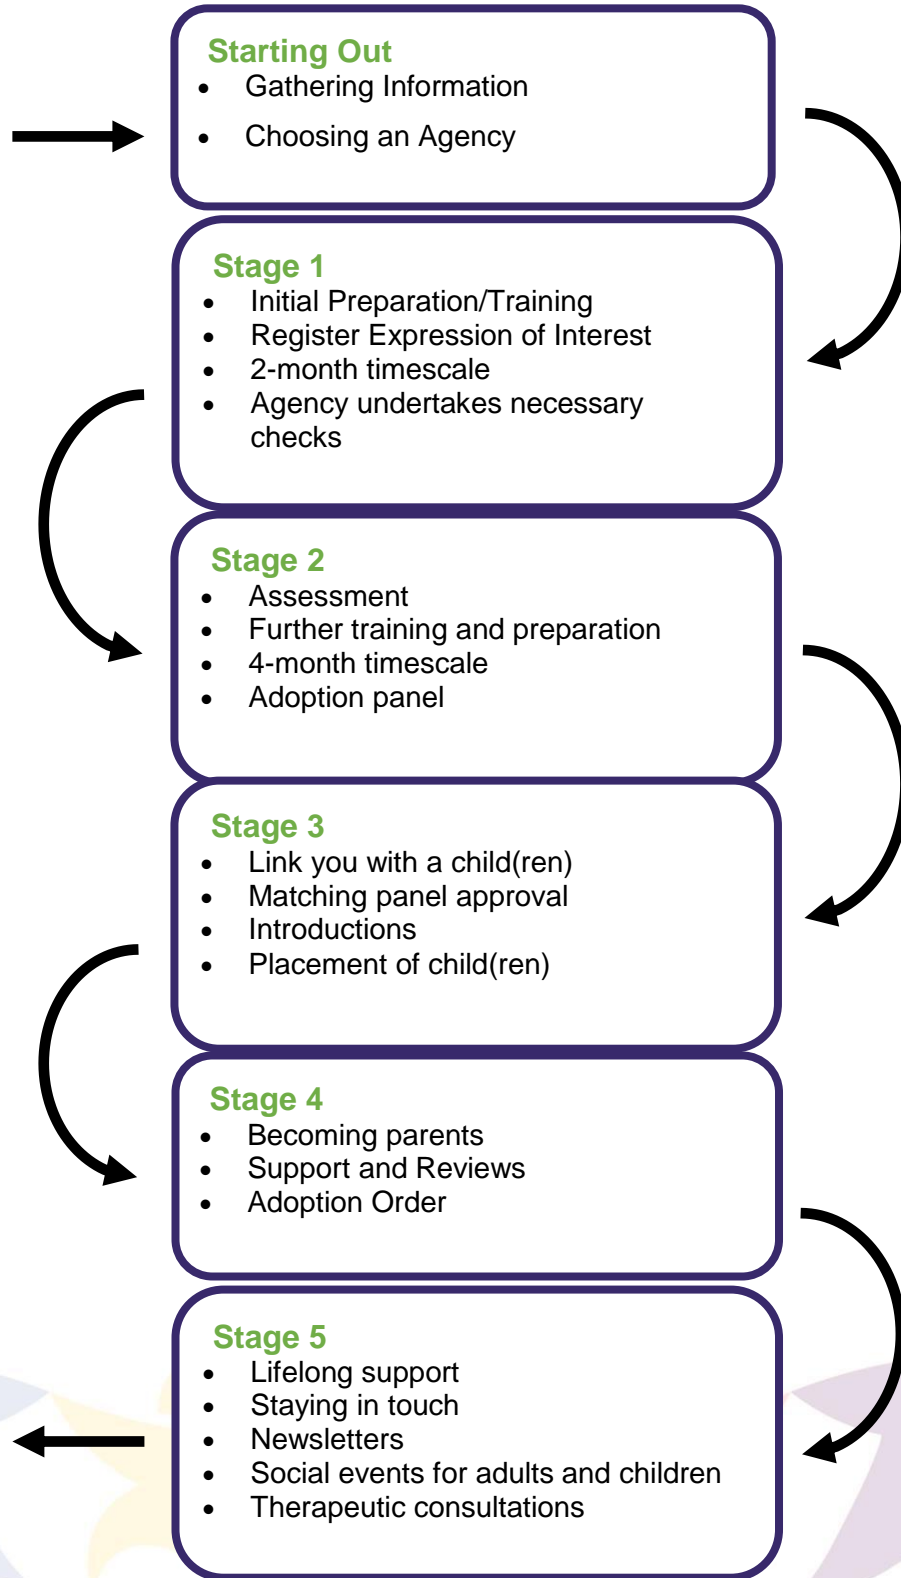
Starting Out

- Gathering Information
- Choosing an Agency

Stage 1

- Initial Preparation/Training
- Register Expression of Interest
- 2-month timescale
- Agency undertakes necessary checks

Stage 2

- Assessment
- Further training and preparation
- 4-month timescale
- Adoption panel

Stage 3

- Link you with a child(ren)
- Matching panel approval
- Introductions
- Placement of child(ren)

Stage 4

- Becoming parents
- Support and Reviews
- Adoption Order

Stage 5

- Lifelong support
- Staying in touch
- Newsletters
- Social events for adults and children
- Therapeutic consultations